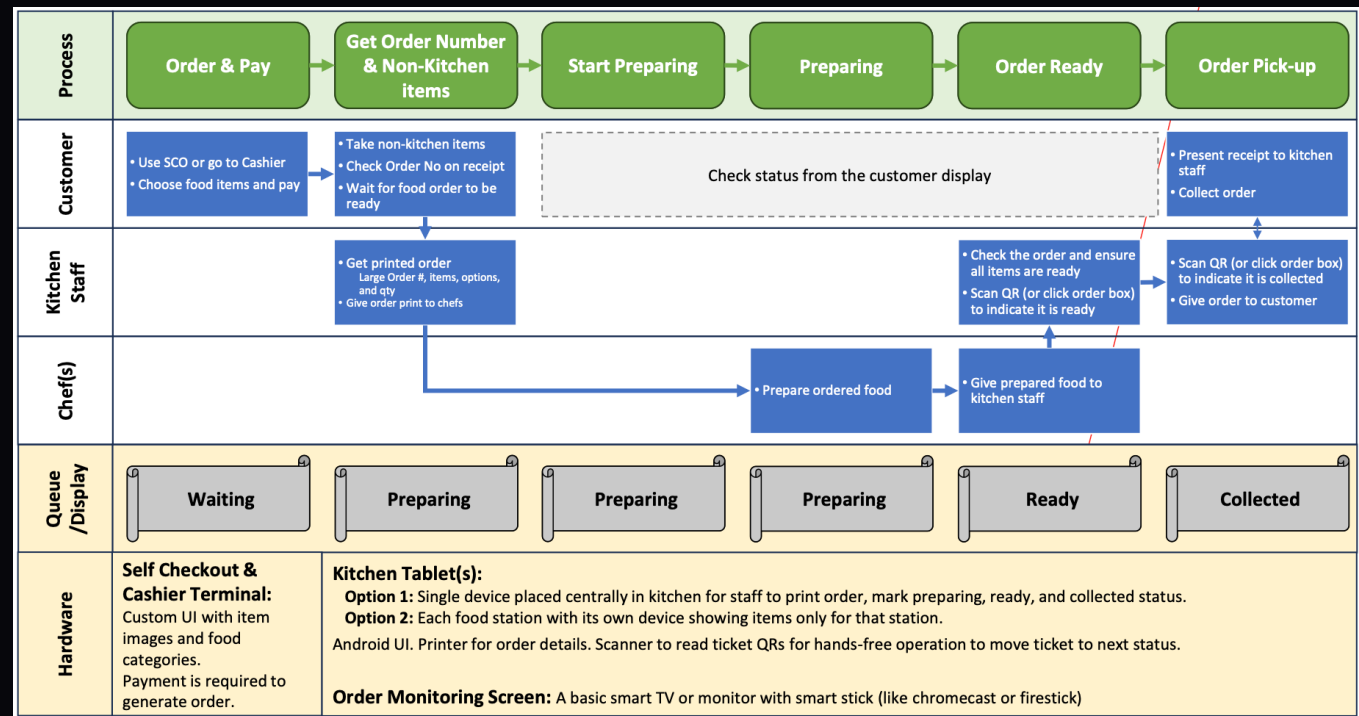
Process

Order & Pay

Get Order Number & Non-Kitchen items

Start Preparing

Preparing

Order Ready

Order Pick-up

Customer

• Use SCO or go to Cashier
• Choose food items and pay

• Take non-kitchen items
• Check Order No on receipt
• Wait for food order to be ready

Check status from the customer display

• Present receipt to kitchen staff
• Collect order

Kitchen Staff

• Get printed order
Large Order #, items, options, and qty
• Give order print to chefs

• Check the order and ensure all items are ready
• Scan QR (or click order box) to indicate it is ready

• Scan QR (or click order box) to indicate it is collected
• Give order to customer

Chef(s)

• Prepare ordered food

• Give prepared food to kitchen staff

Queue /Display

Waiting

Preparing

Preparing

Preparing

Ready

Collected

Hardware

Self Checkout & Cashier Terminal:
Custom UI with item images and food categories.
Payment is required to generate order.

Kitchen Tablet(s):
Option 1: Single device placed centrally in kitchen for staff to print order, mark preparing, ready, and collected status.
Option 2: Each food station with its own device showing items only for that station.
Android UI. Printer for order details. Scanner to read ticket QRs for hands-free operation to move ticket to next status.

Order Monitoring Screen: A basic smart TV or monitor with smart stick (like chromecast or firestick)